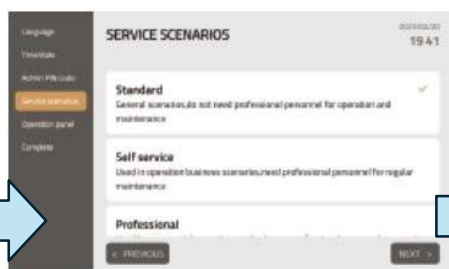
Language
Time/date
Admin PIN code
Service scenarios
Operation panel
Complete

SERVICE SCENARIOS

2023/02/20
19:41

Standard
General scenarios,do not need professional personnel for operation and maintenance

Self service
Used in operation business scenarios,need professional personnel for regular maintenance

Professional
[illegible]

< PREVIOUS

NEXT >